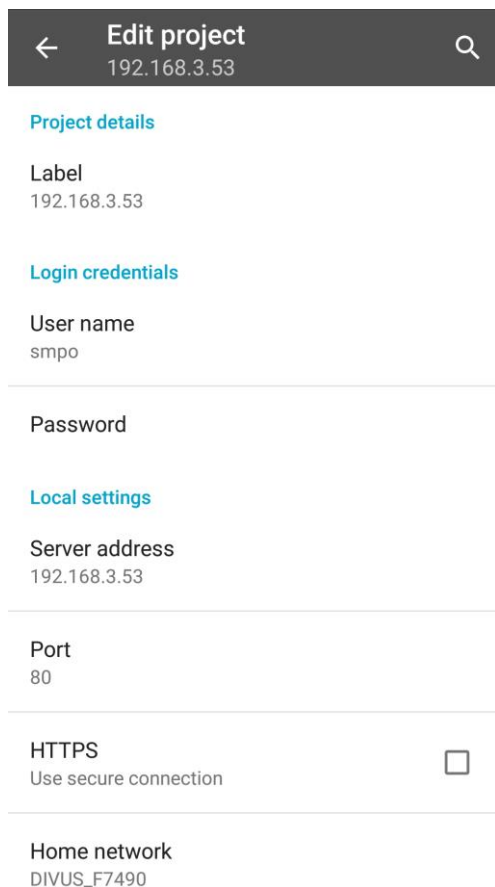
Edit project
192.168.3.53

Project details

Label
192.168.3.53

Login credentials

User name
smpo

Password

Local settings

Server address
192.168.3.53

Port
80

HTTPS
Use secure connection

Home network
DIVUS_F7490